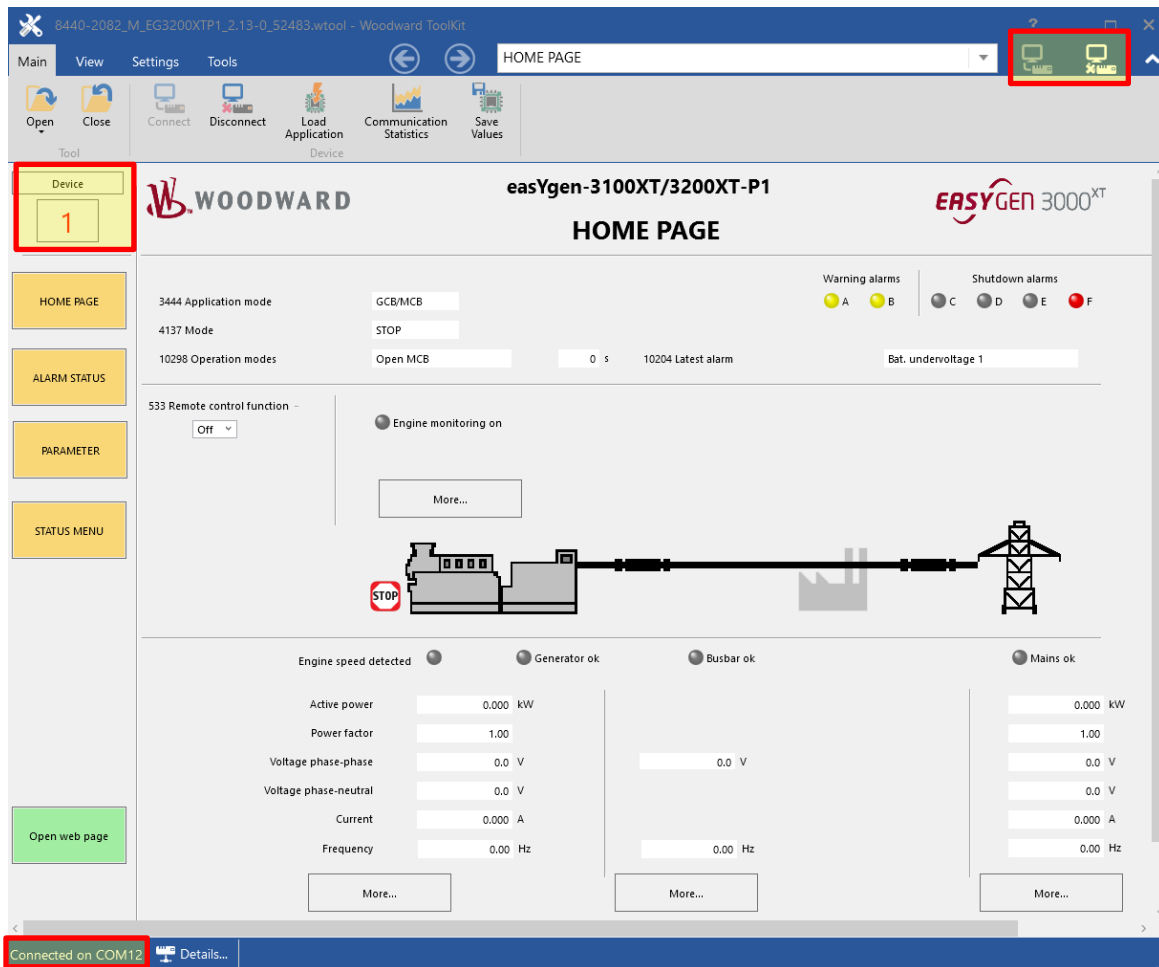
8440-2082_M_EG3200XTP1_2.13-0_52483.wtool - Woodward ToolKit

?

Main View Settings Tools

HOME PAGE

Open Close
Tool

Connect Disconnect Load Application Communication Statistics Save Values
Device

Device
1

HOME PAGE

ALARM STATUS

PARAMETER

STATUS MENU

Open web page

WOODWARD

easYgen-3100XT/3200XT-P1

HOME PAGE

EASYGEN 3000XT

Warning alarms
A B

Shutdown alarms
C D E F

3444 Application mode GCB/MCB

4137 Mode STOP

10298 Operation modes Open MCB 0 s 10204 Latest alarm Bat. undervoltage 1

533 Remote control function -
Off

Engine monitoring on

More...

0000

STOP

Engine speed detected

Generator ok

Busbar ok

Mains ok

| | | | | | |
|---|---|---|---|---|---|
| Active power | 0.000 kW | | | 0.000 | kW |
| Power factor | 1.00 | | | 1.00 | |
| Voltage phase-phase | 0.0 V | 0.0 | V | 0.0 | V |
| Voltage phase-neutral | 0.0 V | | | 0.0 | V |
| Current | 0.000 A | | | 0.000 | A |
| Frequency | 0.00 Hz | 0.00 | Hz | 0.00 | Hz |

More... More... More...

Connected on COM12 Details...